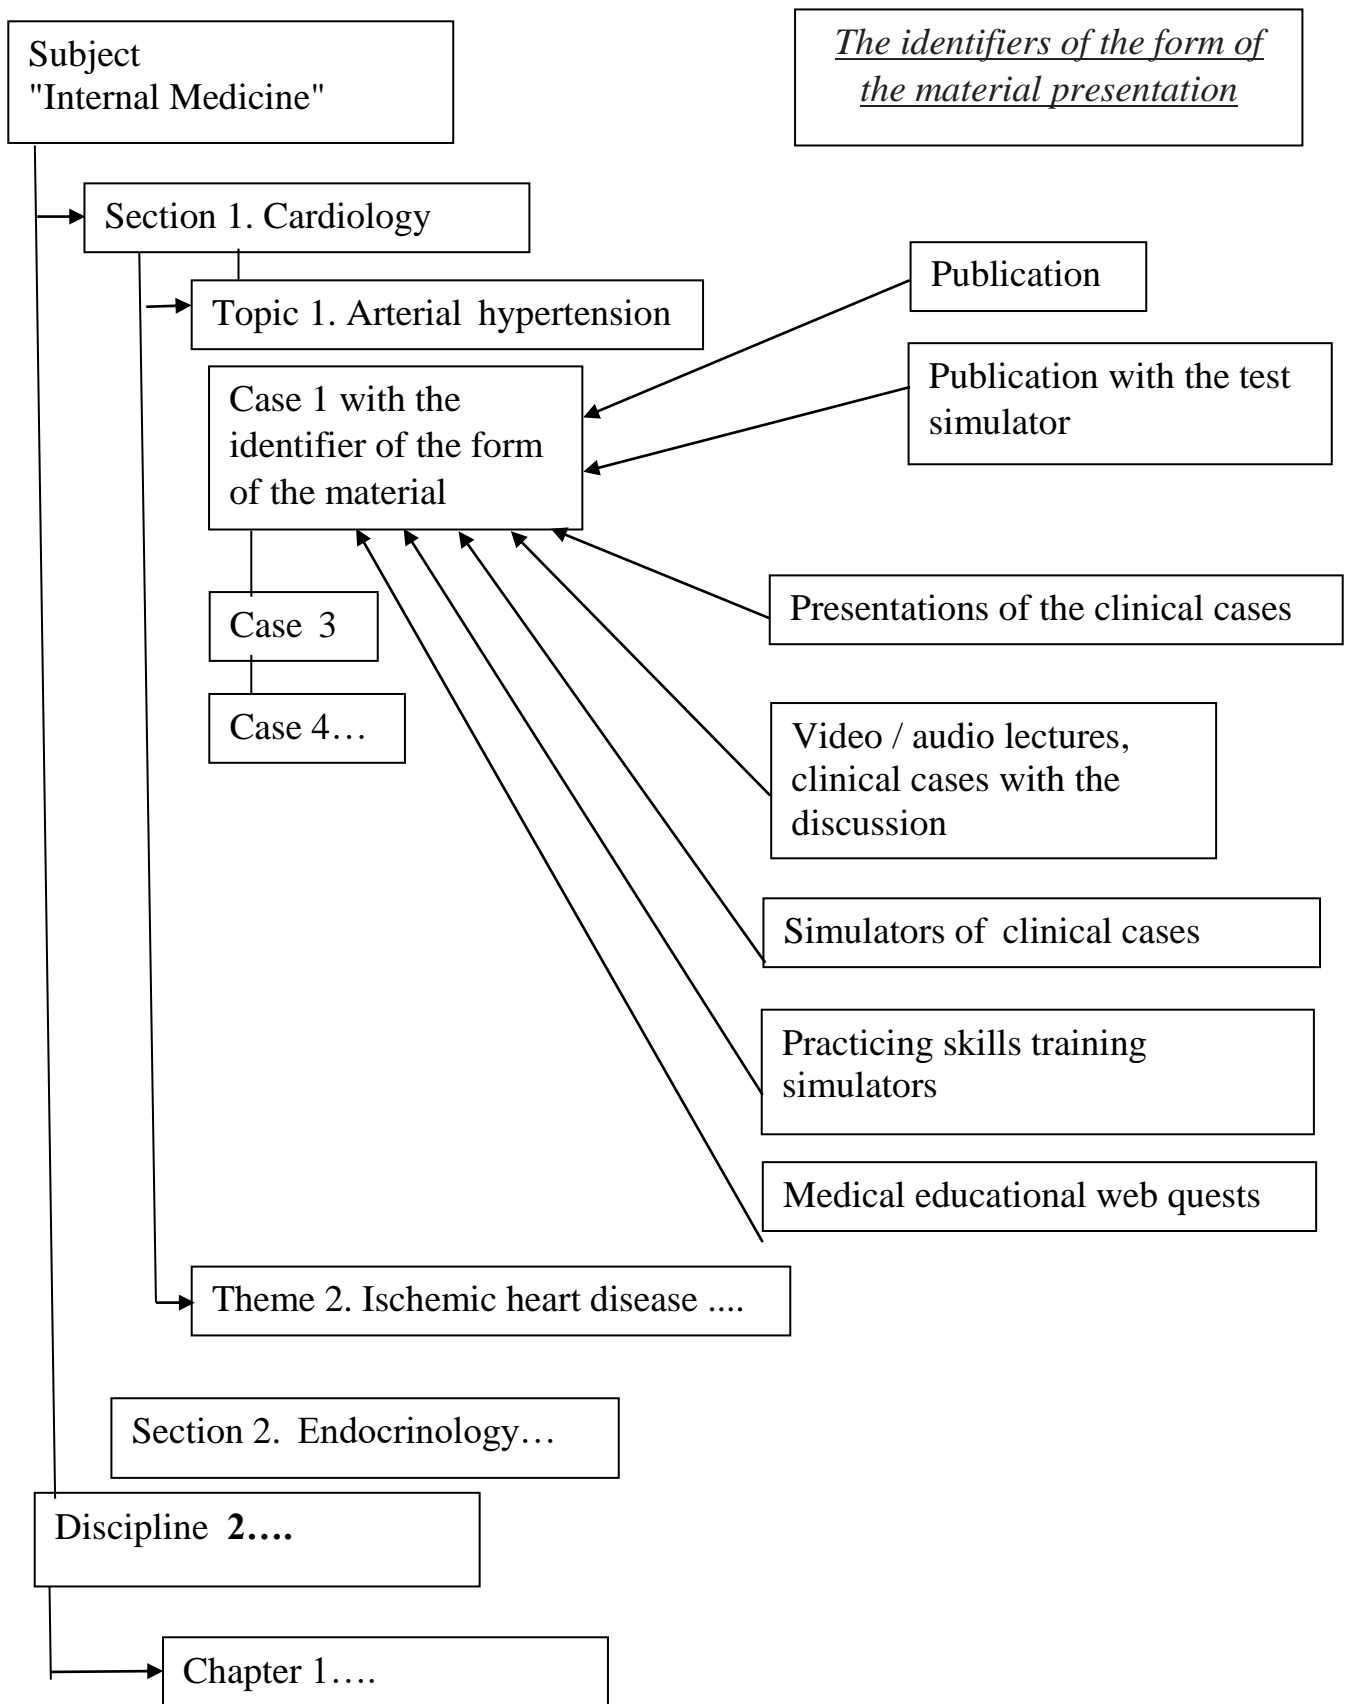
Subject
"Internal Medicine"

The identifiers of the form of the material presentation

Section 1. Cardiology

Topic 1. Arterial hypertension

Case 1 with the identifier of the form of the material

Case 3

Case 4…

Publication

Publication with the test simulator

Presentations of the clinical cases

Video / audio lectures, clinical cases with the discussion

Simulators of clinical cases

Practicing skills training simulators

Medical educational web quests

Theme 2. Ischemic heart disease ....

Section 2. Endocrinology…

Discipline **2….**

Chapter 1….